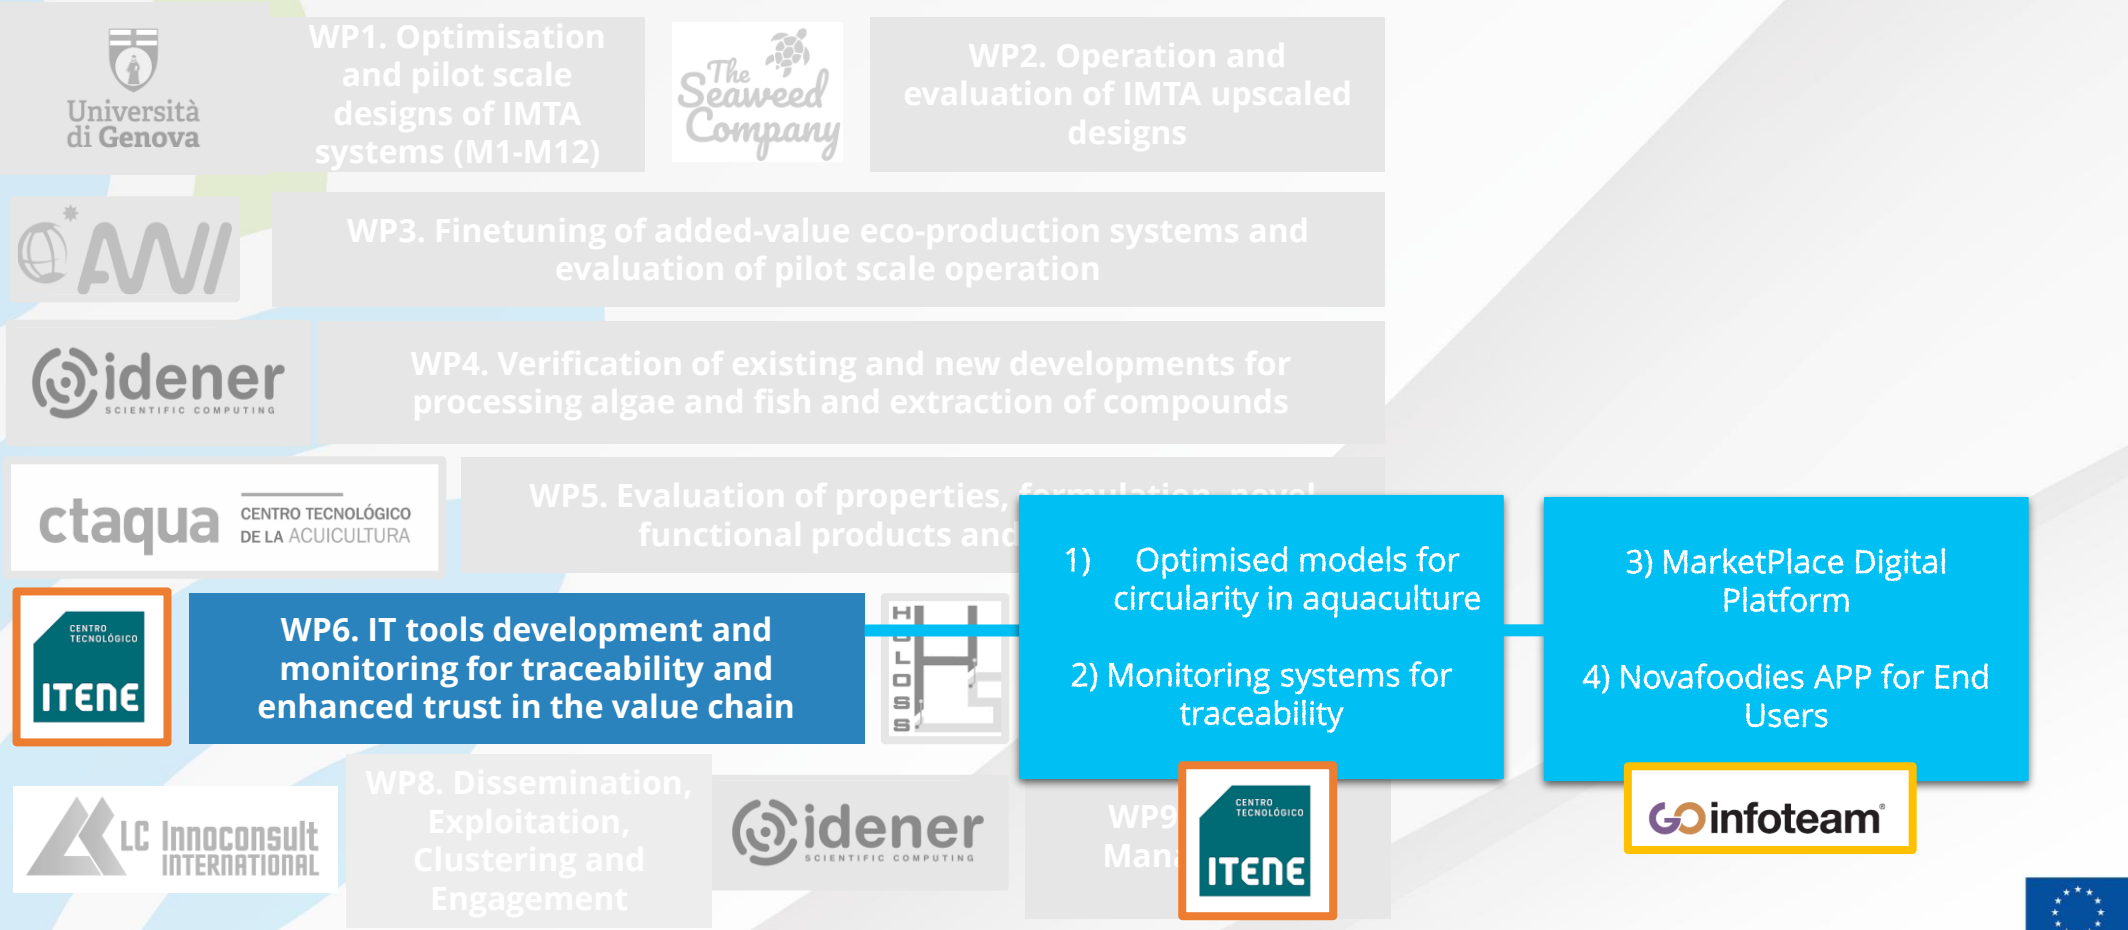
Università di Genova

WP1. Optimisation and pilot scale designs of IMTA systems (M1-M12)

The Seaweed Company

WP2. Operation and evaluation of IMTA upscaled designs

AWI

WP3. Finetuning of added-value eco-production systems and evaluation of pilot scale operation

idener SCIENTIFIC COMPUTING

WP4. Verification of existing and new developments for processing algae and fish and extraction of compounds

ctaqua CENTRO TECNOLÓGICO DE LA ACUICULTURA

WP5. Evaluation of properties, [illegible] functional products and

CENTRO TECNOLÓGICO ITENE

WP6. IT tools development and monitoring for traceability and enhanced trust in the value chain

HOLOSS

1) Optimised models for circularity in aquaculture

2) Monitoring systems for traceability

3) MarketPlace Digital Platform

4) Novafoodies APP for End Users

LC Innoconsult INTERNATIONAL

WP8. Dissemination, Exploitation, Clustering and Engagement

idener SCIENTIFIC COMPUTING

WP9 Man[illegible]

CENTRO TECNOLÓGICO ITENE

GO infoteam